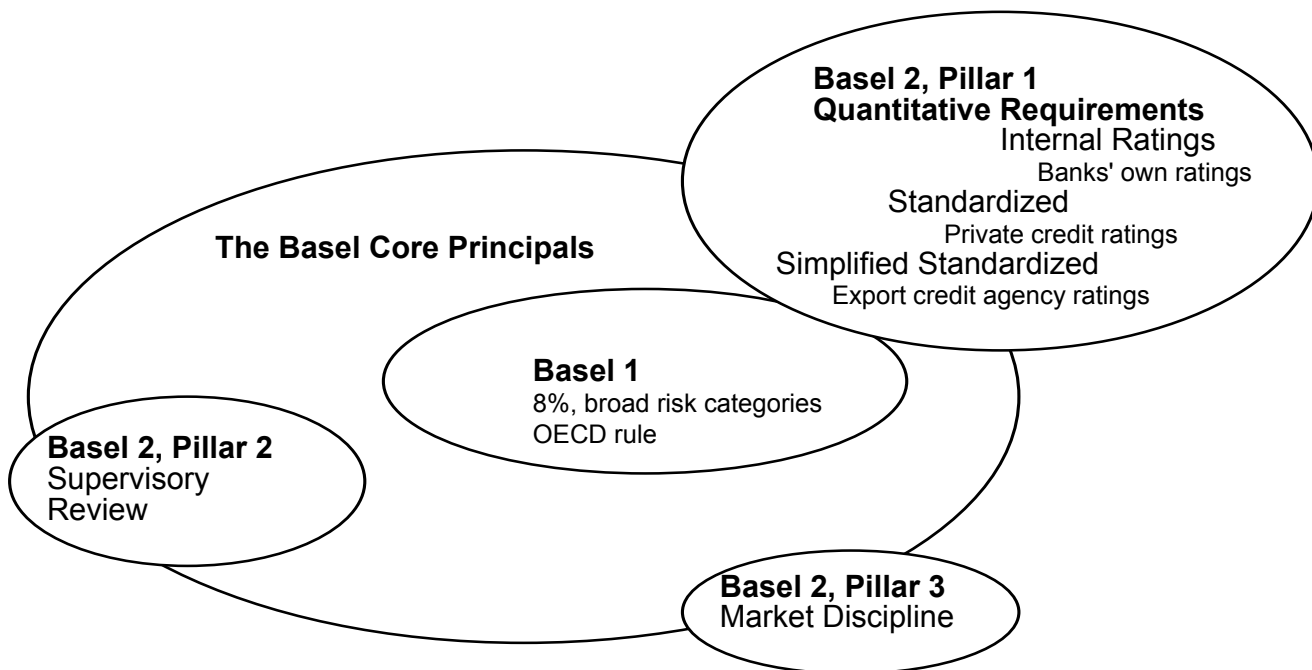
Basel 2, Pillar 1
**Quantitative Requirements**
Internal Ratings
Banks' own ratings
Standardized
Private credit ratings
Simplified Standardized
Export credit agency ratings

The Basel Core Principals

Basel 1
8%, broad risk categories
OECD rule

Basel 2, Pillar 2
Supervisory Review

Basel 2, Pillar 3
Market Discipline